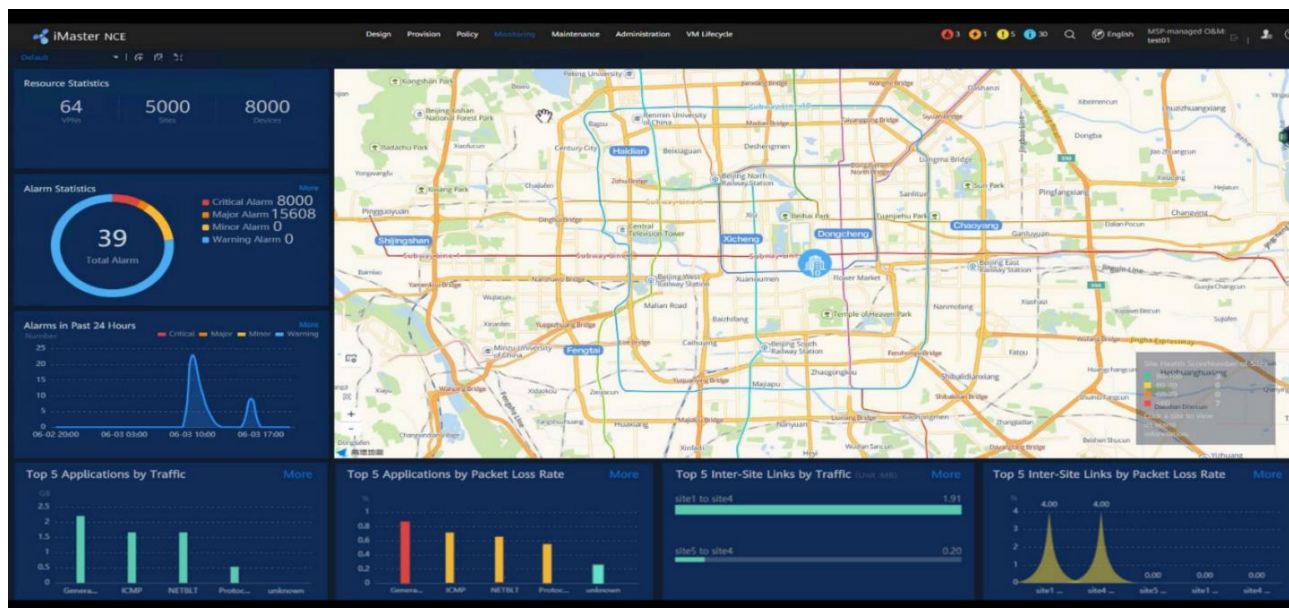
iMaster NCE

Design Provision Policy Monitoring Maintenance Administration VM Lifecycle

3 1 5 30 English MSP-managed O&M: test01

Default

Resource Statistics

64 VPNs

5000 Sites

8000 Devices

Alarm Statistics More

39 Total Alarm

Critical Alarm 8000
Major Alarm 15608
Minor Alarm 0
Warning Alarm 0

Alarms in Past 24 Hours More

Critical Major Minor Warning

Number

25
20
15
10
5
0

06-02 20:00 06-03 03:00 06-03 10:00 06-03 17:00

Haidian
Xicheng
Dongcheng
Chaoyang
Shijingshan
Fengtai
Peking University
Beijing North Railway Station
Beijing West Railway Station
Beijing South Railway Station
Beijing East Railway Station
Temple of Heaven Park
Xuanwumen
Malian Road
Sanlitun
Guomao
Wangjing
Dongba
Jiuxianqiao

Top 5 Applications by Traffic More

GB
2.5
2
1.5
1
0.5
0

Genera... ICMP NETBLT Protoc... unknown

Top 5 Applications by Packet Loss Rate More

%
1
0.8
0.6
0.4
0.2
0

Genera... ICMP NETBLT Protoc... unknown

Top 5 Inter-Site Links by Traffic (Unit: MB) More

site1 to site4 1.91

site5 to site4 0.20

Top 5 Inter-Site Links by Packet Loss Rate More

%
4
3
2
1
0

4.00 4.00 0.00 0.00 0.00

site1 ... site4 ... site5 ... site1 ... site4 ...